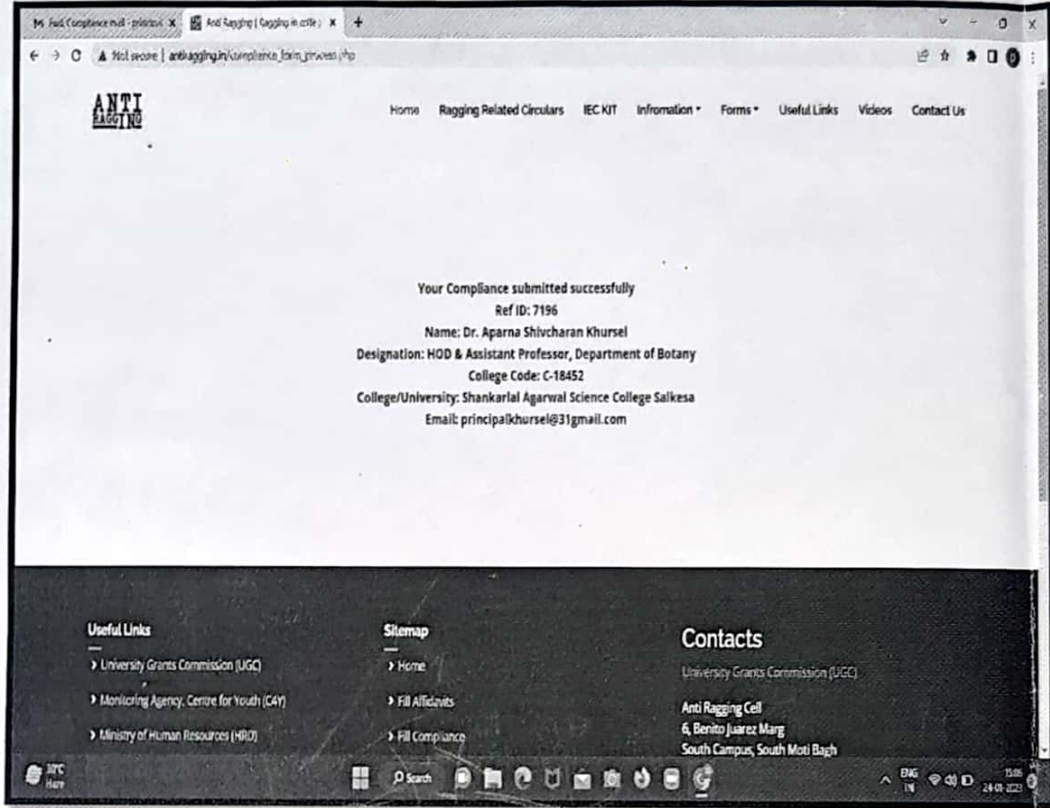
M Fwd Compliance mail - principal ×
Anti Ragging | Ragging in colle ×
+
Not secure | antiragging.in/compliance_form_process.php

ANTI RAGGING

Home Ragging Related Circulars IEC KIT Information ▾ Forms ▾ Useful Links Videos Contact Us

Your Compliance submitted successfully
Ref ID: 7196
Name: Dr. Aparna Shivcharan Khursel
Designation: HOD & Assistant Professor, Department of Botany
College Code: C-18452
College/University: Shankarlal Agarwal Science College Salkesa
Email: principalkhursel@31gmail.com

Useful Links
› University Grants Commission (UGC)
› Monitoring Agency, Centre for Youth (C4Y)
› Ministry of Human Resources (HRD)

Sitemap
› Home
› Fill Affidavits
› Fill Compliance

Contacts
University Grants Commission (UGC)
Anti Ragging Cell
6, Benito Juarez Marg
South Campus, South Moti Bagh

31°C Haze
Search
ENG IN
15:06
24-01-2023